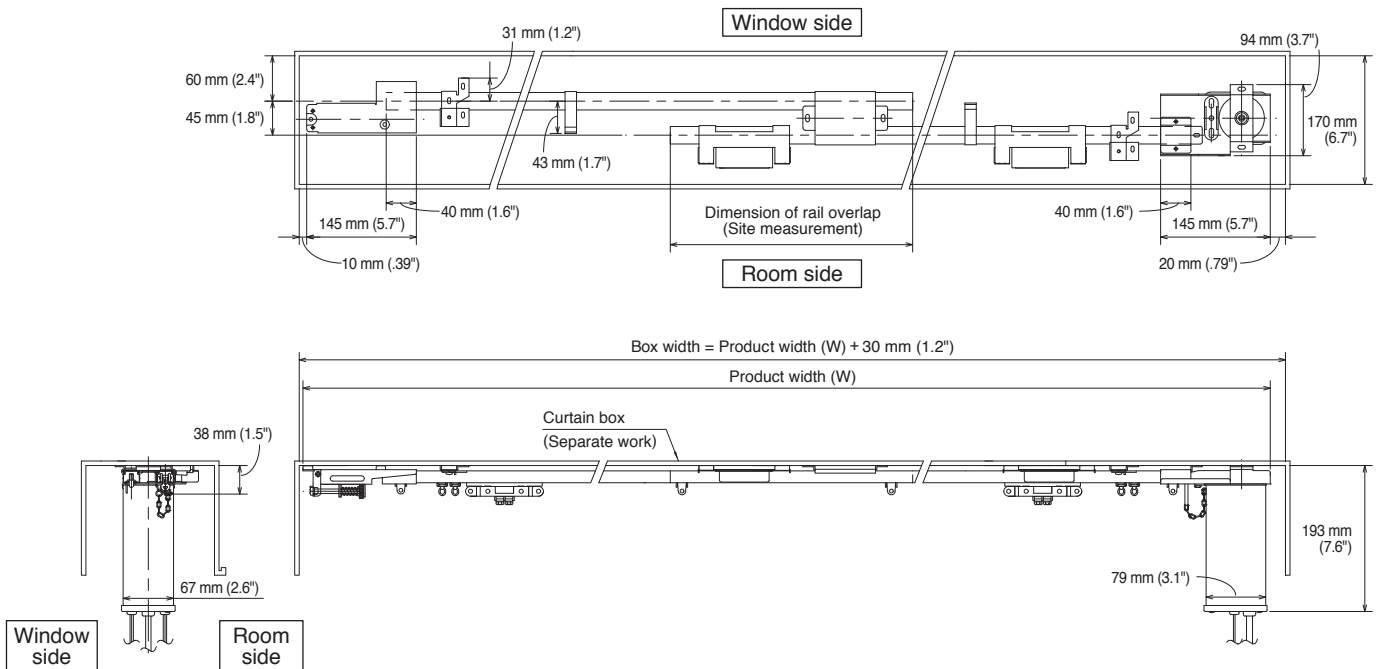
Window side

31 mm (1.2")

94 mm (3.7")

60 mm (2.4")

45 mm (1.8")

170 mm (6.7")

43 mm (1.7")

40 mm (1.6")

145 mm (5.7")

Dimension of rail overlap (Site measurement)

40 mm (1.6")

145 mm (5.7")

10 mm (.39")

Room side

20 mm (.79")

Box width = Product width (W) + 30 mm (1.2")

Product width (W)

Curtain box

(Separate work)

38 mm (1.5")

193 mm (7.6")

67 mm (2.6")

79 mm (3.1")

Window side

Room side